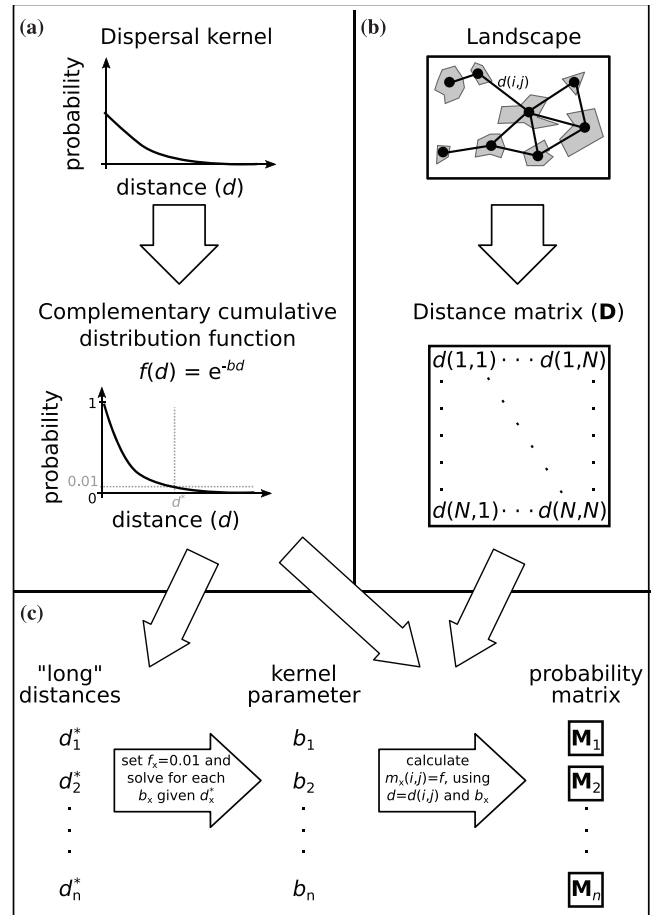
(a)

Dispersal kernel

probability

distance ($d$)

Complementary cumulative distribution function

$f(d) = e^{-bd}$

probability

1

0.01

0

$d^*$

distance ($d$)

(b)

Landscape

$d(i,j)$

Distance matrix (**D**)

$d(1,1) \cdots d(1,N)$

$d(N,1) \cdots d(N,N)$

(c)

"long" distances

$d_1^*$

$d_2^*$

$d_n^*$

set $f_x$=0.01 and solve for each $b_x$ given $d_x^*$

kernel parameter

$b_1$

$b_2$

$b_n$

calculate $m_x(i,j)=f$, using $d=d(i,j)$ and $b_x$

probability matrix

$\mathbf{M}_1$

$\mathbf{M}_2$

$\mathbf{M}_n$